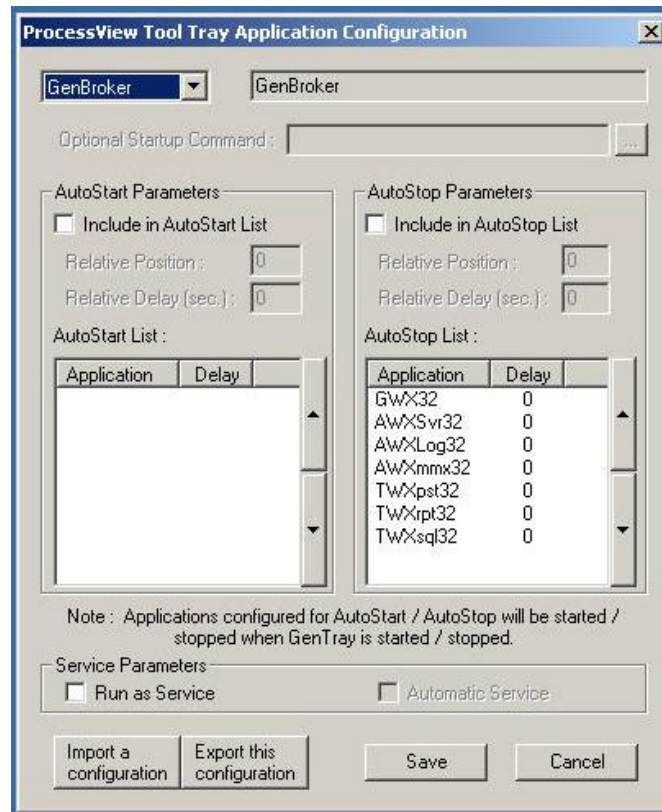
ProcessView Tool Tray Application Configuration

GenBroker
GenBroker

Optional Startup Command :
...

AutoStart Parameters
Include in AutoStart List
Relative Position : 0
Relative Delay (sec.) : 0
AutoStart List :

| Application | Delay |
|---|---|

AutoStop Parameters
Include in AutoStop List
Relative Position : 0
Relative Delay (sec.) : 0
AutoStop List :

| Application | Delay |
|---|---|
| GWX32 | 0 |
| AWXSvr32 | 0 |
| AWXLog32 | 0 |
| AWXmmx32 | 0 |
| TWXpst32 | 0 |
| TWXrpt32 | 0 |
| TWXsql32 | 0 |

Note : Applications configured for AutoStart / AutoStop will be started / stopped when GenTray is started / stopped.

Service Parameters
Run as Service
Automatic Service

Import a configuration
Export this configuration
Save
Cancel